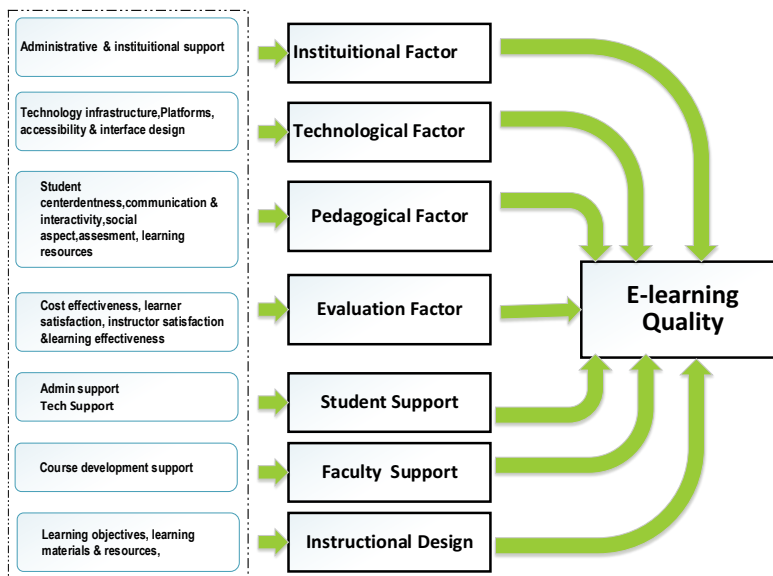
Administrative & instituitional support

Instituitional Factor

Technology infrastructure,Platforms, accessibility & interface design

Technological Factor

Student centerdentness,communication & interactivity,social aspect,assesment, learning resources

Pedagogical Factor

Cost effectiveness, learner satisfaction, instructor satisfaction &learning effectiveness

Evaluation Factor

E-learning Quality

Admin support
Tech Support

Student Support

Course development support

Faculty Support

Learning objectives, learning materials & resources,

Instructional Design